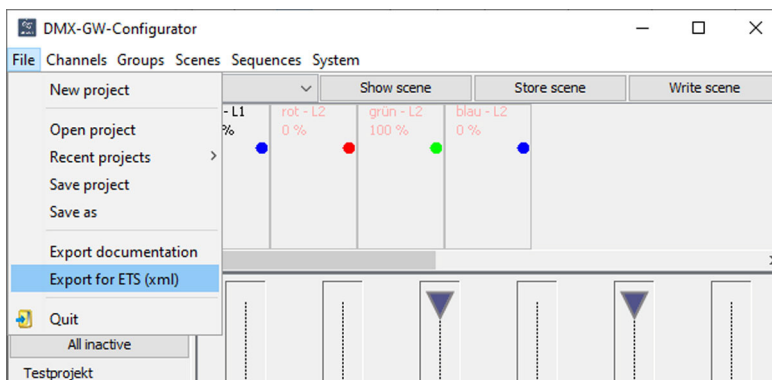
DMX-GW-Configurator

File Channels Groups Scenes Sequences System

New project

Open project
Recent projects
Save project
Save as

Export documentation
Export for ETS (xml)

Quit

Show scene
Store scene
Write scene

- L1
%

rot - L2
0 %

grün - L2
100 %

blau - L2
0 %

All inactive

Testprojekt